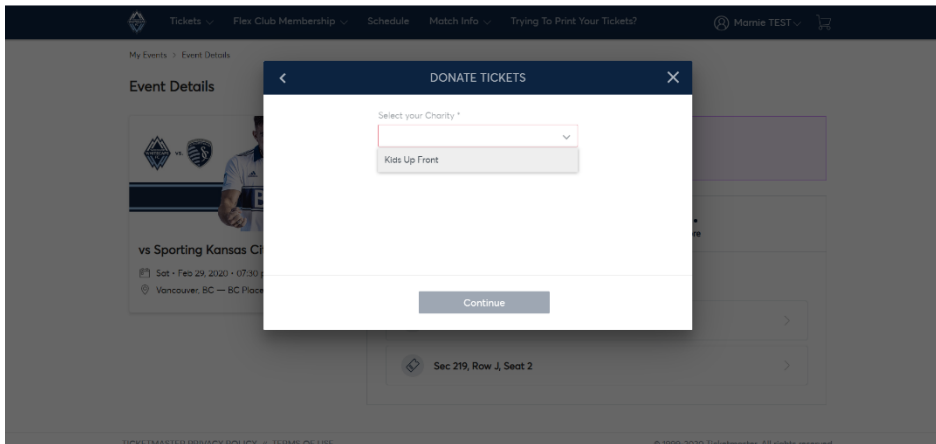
Tickets Flex Club Membership Schedule Match Info Trying To Print Your Tickets? Mamie TEST

My Events > Event Details

Event Details

vs Sporting Kansas Ci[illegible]

Sat • Feb 29, 2020 • 07:30 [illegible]

Vancouver, BC — BC Place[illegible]

DONATE TICKETS

Select your Charity *

Kids Up Front

Continue

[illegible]re

Sec 219, Row J, Seat 2

TICKETMASTER PRIVACY POLICY TERMS OF USE

© 1999-2020 Ticketmaster. All rights reserved.